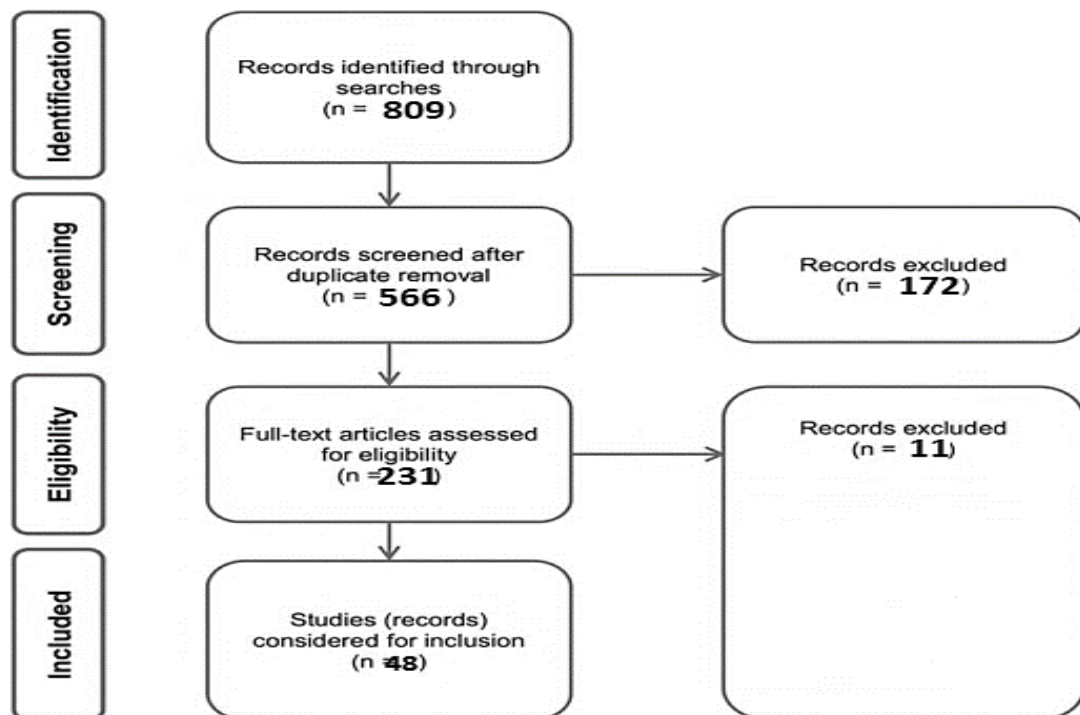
Identification

Records identified through searches (n = 809)

Screening

Records screened after duplicate removal (n = 566)

Records excluded (n = 172)

Eligibility

Full-text articles assessed for eligibility (n =231)

Records excluded (n = 11)

Included

Studies (records) considered for inclusion (n =48)